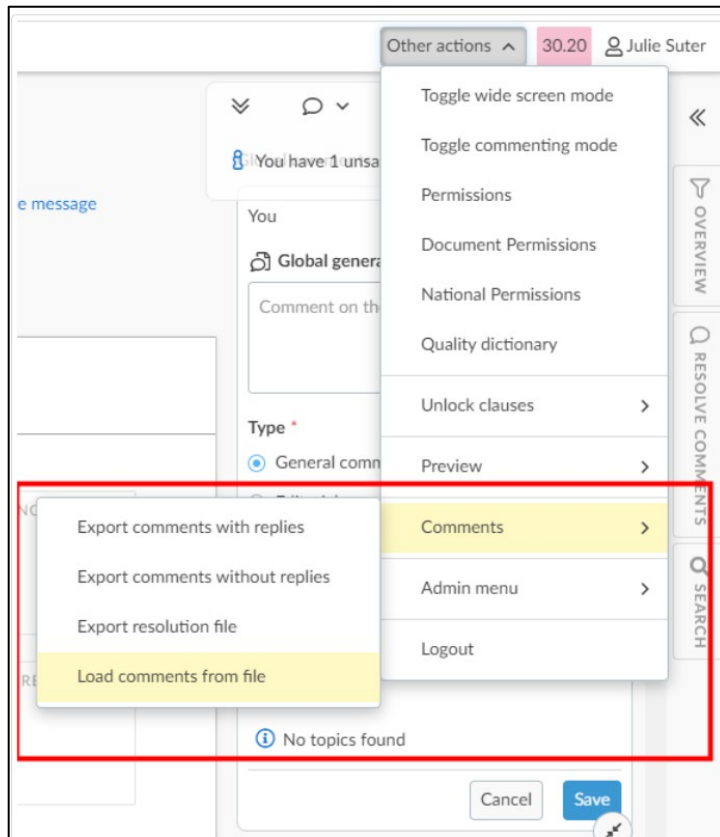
Other actions ^ 30.20 Julie Suter

Toggle wide screen mode
Toggle commenting mode
Permissions
Document Permissions
National Permissions
Quality dictionary
Unlock clauses >
Preview >
Comments >
Admin menu >
Logout

You have 1 unsa

e message

You

Global genera

Comment on th

Type *

General comm

Export comments with replies
Export comments without replies
Export resolution file
Load comments from file

No topics found

Cancel Save

OVERVIEW
RESOLVE COMMENTS
SEARCH